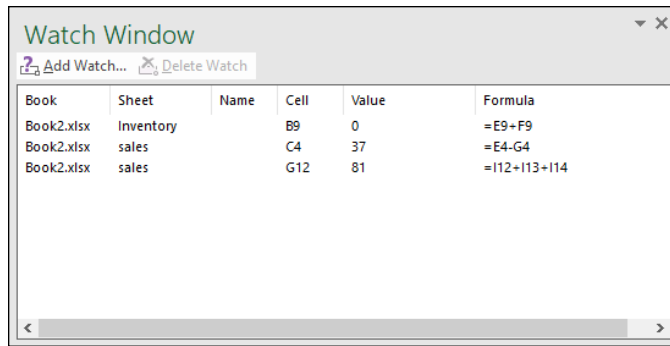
Watch Window

Add Watch... Delete Watch

| Book | Sheet | Name | Cell | Value | Formula |
|---|---|---|---|---|---|
| Book2.xlsx | Inventory | | B9 | 0 | =E9+F9 |
| Book2.xlsx | sales | | C4 | 37 | =E4-G4 |
| Book2.xlsx | sales | | G12 | 81 | =I12+I13+I14 |